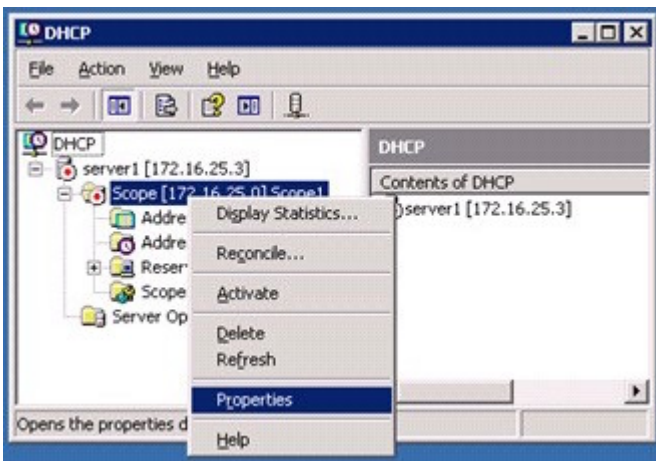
DHCP

File Action View Help

DHCP
server1 [172.16.25.3]
Scope [172.16.25.0] Scope1
Addre
Addre
Reser
Scope
Server Op

Display Statistics...
Reconcile...
Activate
Delete
Refresh
Properties
Help

DHCP
Contents of DHCP
server1 [172.16.25.3]

Opens the properties d